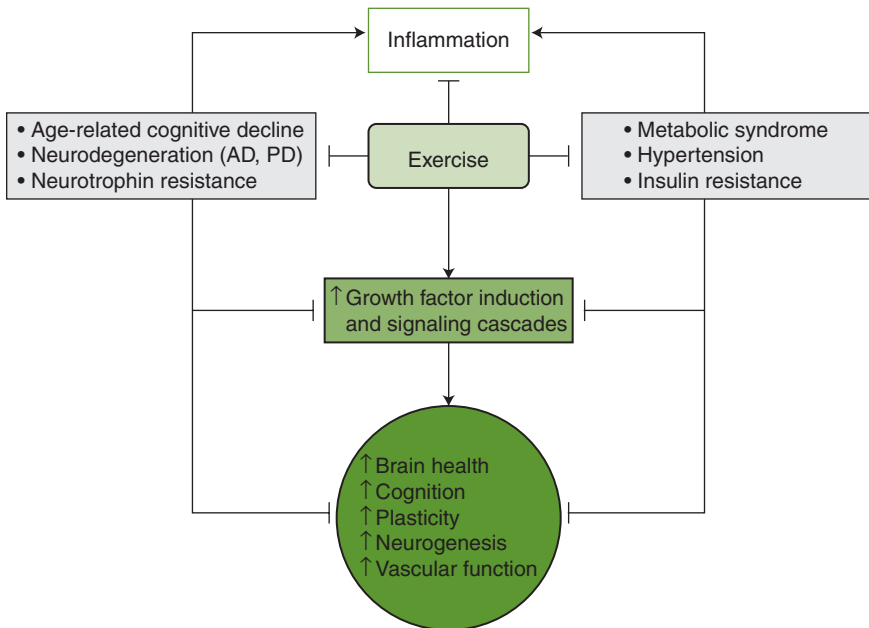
Inflammation

• Age-related cognitive decline
• Neurodegeneration (AD, PD)
• Neurotrophin resistance

Exercise

• Metabolic syndrome
• Hypertension
• Insulin resistance

↑Growth factor induction and signaling cascades

↑Brain health
↑Cognition
↑Plasticity
↑Neurogenesis
↑Vascular function